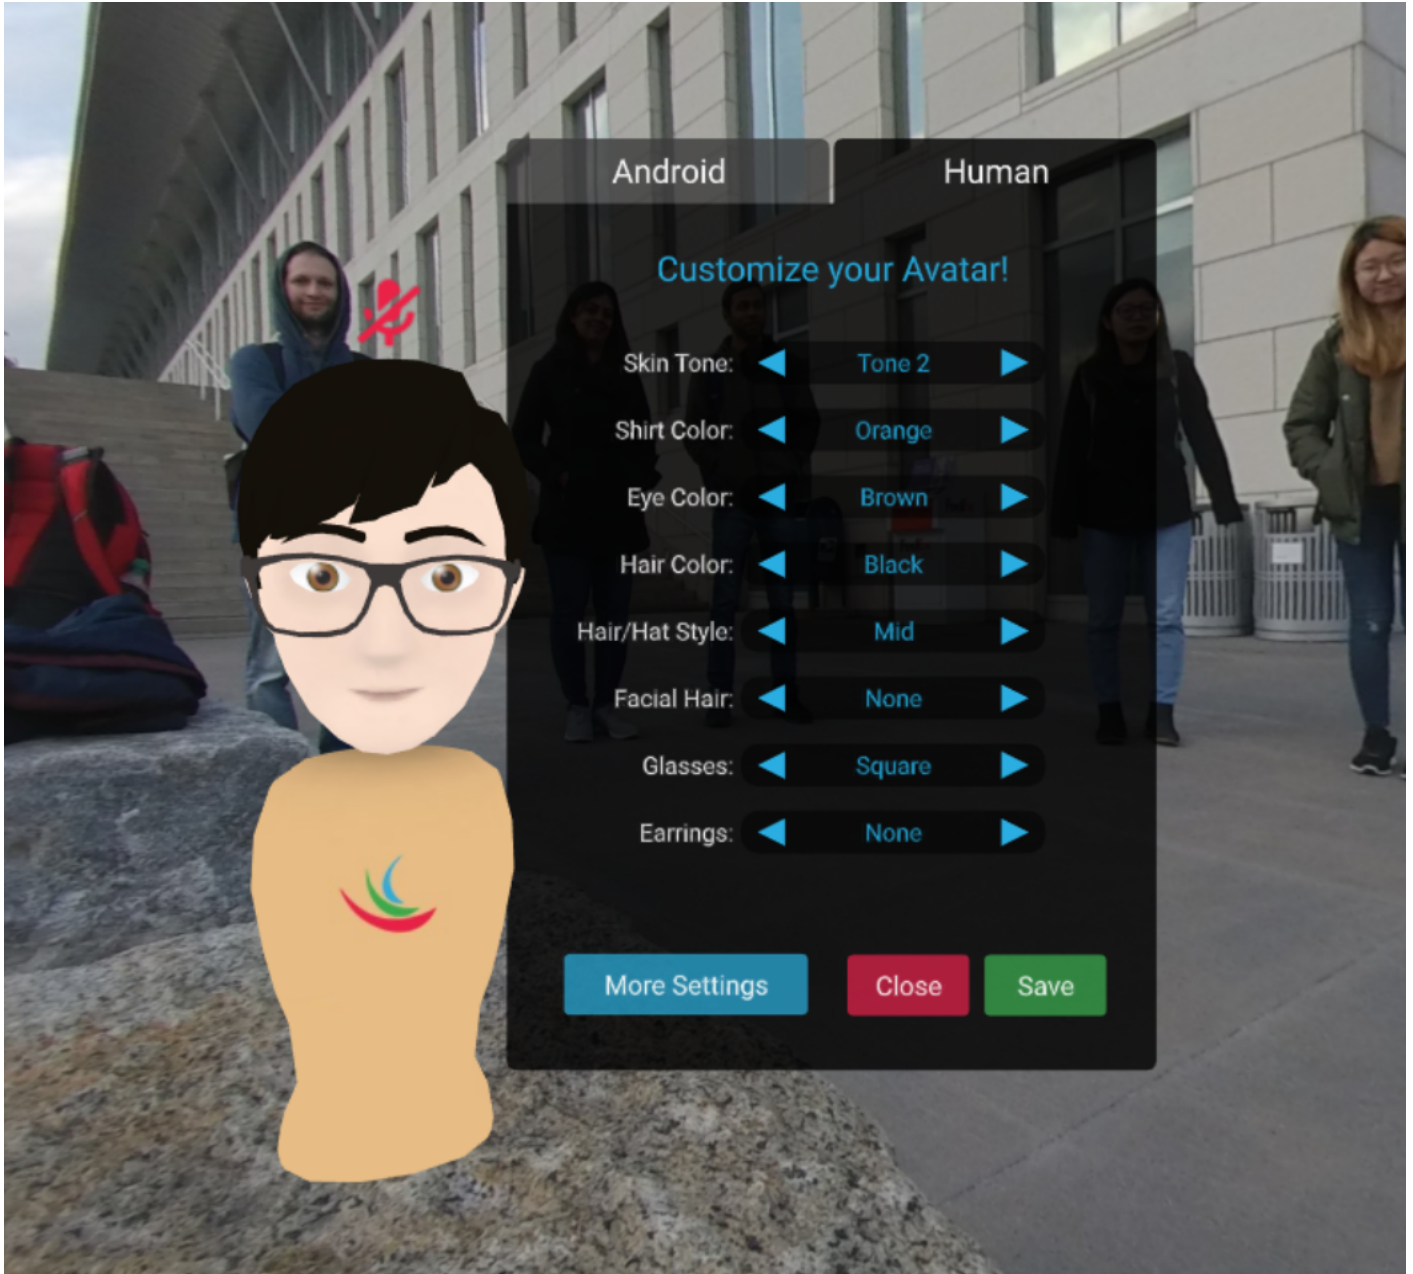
Android

Human

Customize your Avatar!

Skin Tone: Tone 2

Shirt Color: Orange

Eye Color: Brown

Hair Color: Black

Hair/Hat Style: Mid

Facial Hair: None

Glasses: Square

Earrings: None

More Settings

Close

Save